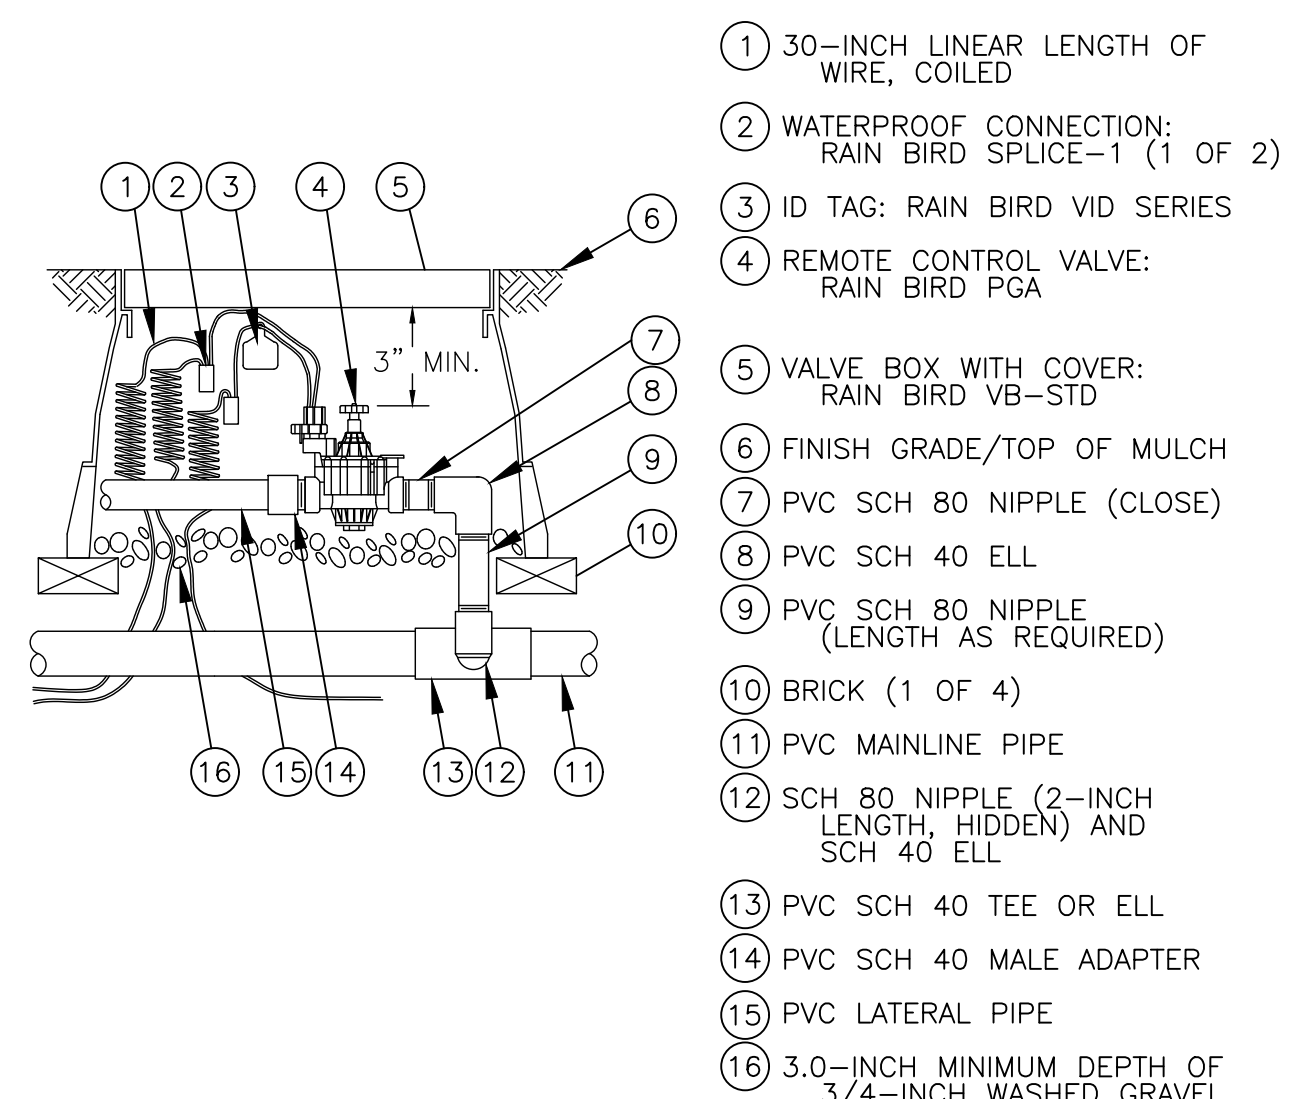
1 2 3 4 5 6

3" MIN.

7 8 9 10

16 15 14 13 12 11

1 30–INCH LINEAR LENGTH OF WIRE, COILED

2 WATERPROOF CONNECTION: RAIN BIRD SPLICE–1 (1 OF 2)

3 ID TAG: RAIN BIRD VID SERIES

4 REMOTE CONTROL VALVE: RAIN BIRD PGA

5 VALVE BOX WITH COVER: RAIN BIRD VB–STD

6 FINISH GRADE/TOP OF MULCH

7 PVC SCH 80 NIPPLE (CLOSE)

8 PVC SCH 40 ELL

9 PVC SCH 80 NIPPLE (LENGTH AS REQUIRED)

10 BRICK (1 OF 4)

11 PVC MAINLINE PIPE

12 SCH 80 NIPPLE (2–INCH LENGTH, HIDDEN) AND SCH 40 ELL

13 PVC SCH 40 TEE OR ELL

14 PVC SCH 40 MALE ADAPTER

15 PVC LATERAL PIPE

16 3.0–INCH MINIMUM DEPTH OF 3/4–INCH WASHED GRAVEL